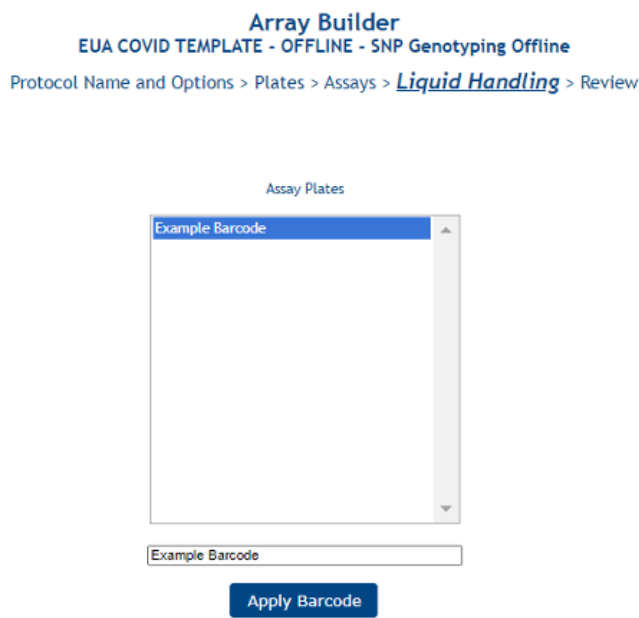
Array Builder
EUA COVID TEMPLATE - OFFLINE - SNP Genotyping Offline

Protocol Name and Options > Plates > Assays > Liquid Handling > Review

Assay Plates

Example Barcode

Example Barcode

Apply Barcode